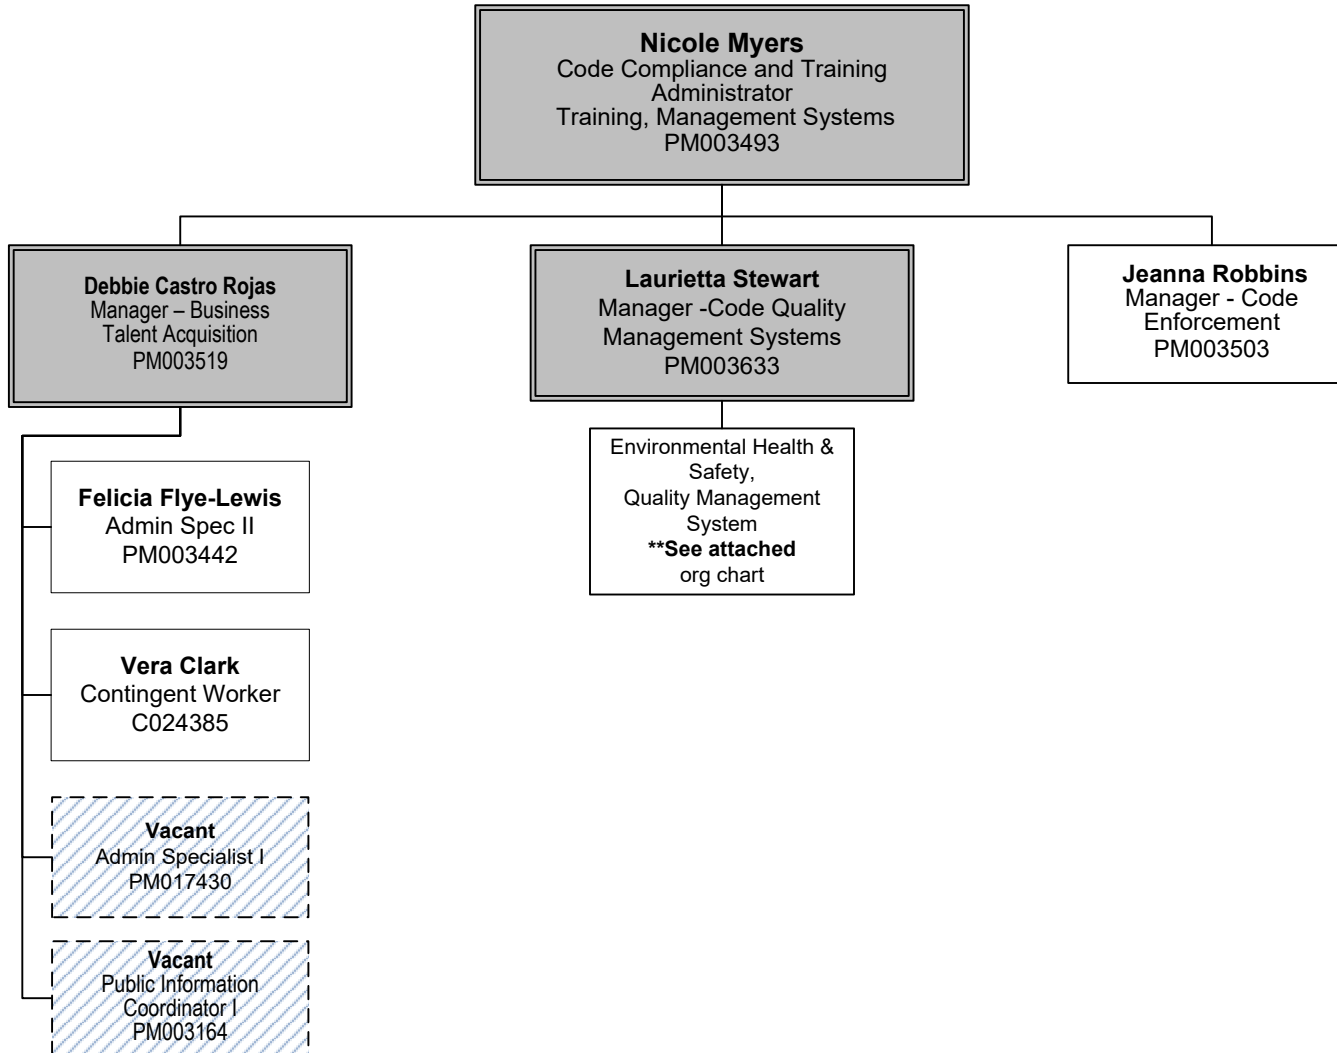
Nicole Myers
Code Compliance and Training Administrator
Training, Management Systems
PM003493

Debbie Castro Rojas
Manager – Business Talent Acquisition
PM003519

Laurietta Stewart
Manager -Code Quality Management Systems
PM003633

Jeanna Robbins
Manager - Code Enforcement
PM003503

Environmental Health & Safety,
Quality Management System
**See attached
org chart

Felicia Flye-Lewis
Admin Spec II
PM003442

Vera Clark
Contingent Worker
C024385

Vacant
Admin Specialist I
PM017430

Vacant
Public Information Coordinator I
PM003164